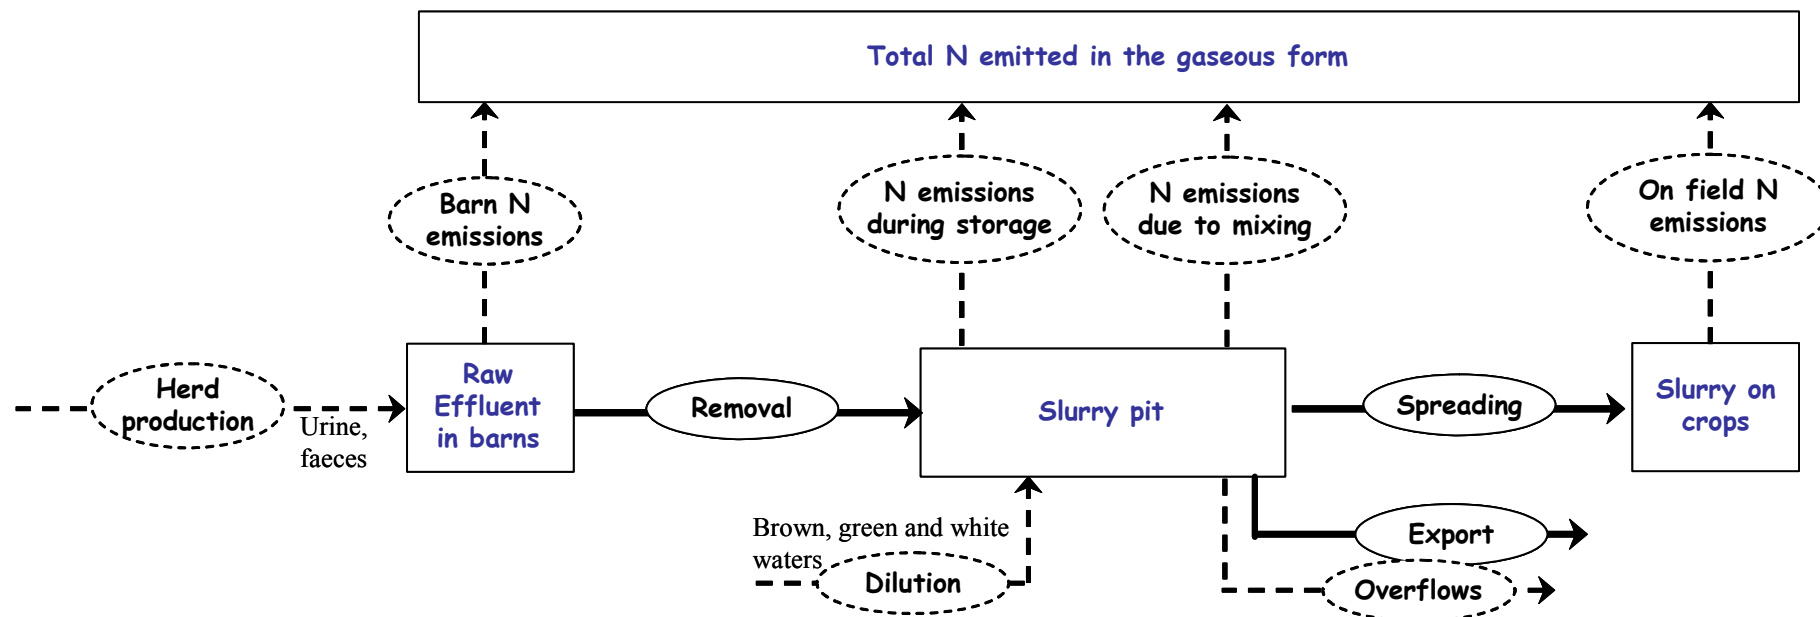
Total N emitted in the gaseous form

Barn N emissions

N emissions during storage

N emissions due to mixing

On field N emissions

Herd production

Urine, faeces

Raw Effluent in barns

Removal

Slurry pit

Spreading

Slurry on crops

Brown, green and white waters

Dilution

Export

Overflows